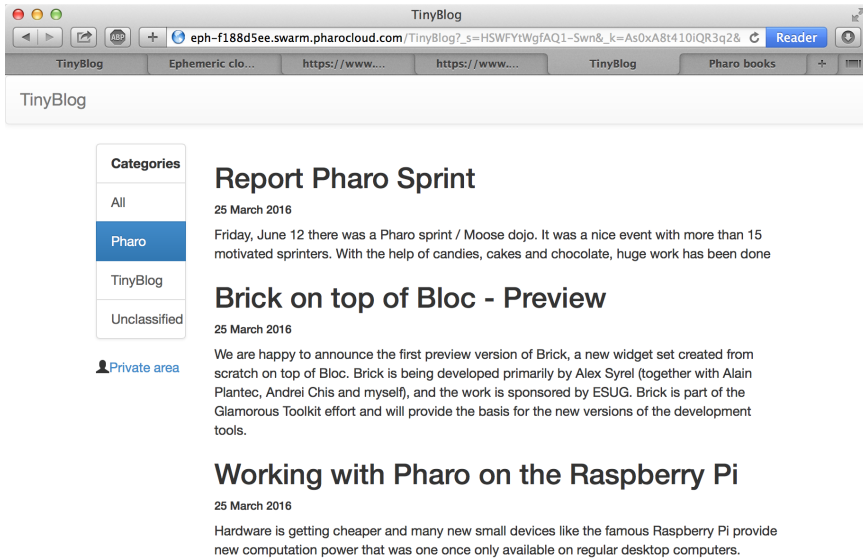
TinyBlog

ABP

eph-f188d5ee.swarm.pharocloud.com/TinyBlog?_s=HSWFYtWgfAQ1-Swn&_k=As0xA8t410iQR3q2&

Reader

TinyBlog | Ephemeric clo... | https://www.... | https://www.... | TinyBlog | Pharo books

TinyBlog

Categories

All

Pharo

TinyBlog

Unclassified

Private area

Report Pharo Sprint

25 March 2016

Friday, June 12 there was a Pharo sprint / Moose dojo. It was a nice event with more than 15 motivated sprinters. With the help of candies, cakes and chocolate, huge work has been done

Brick on top of Bloc - Preview

25 March 2016

We are happy to announce the first preview version of Brick, a new widget set created from scratch on top of Bloc. Brick is being developed primarily by Alex Syrel (together with Alain Plantec, Andrei Chis and myself), and the work is sponsored by ESUG. Brick is part of the Glamorous Toolkit effort and will provide the basis for the new versions of the development tools.

Working with Pharo on the Raspberry Pi

25 March 2016

Hardware is getting cheaper and many new small devices like the famous Raspberry Pi provide new computation power that was one once only available on regular desktop computers.